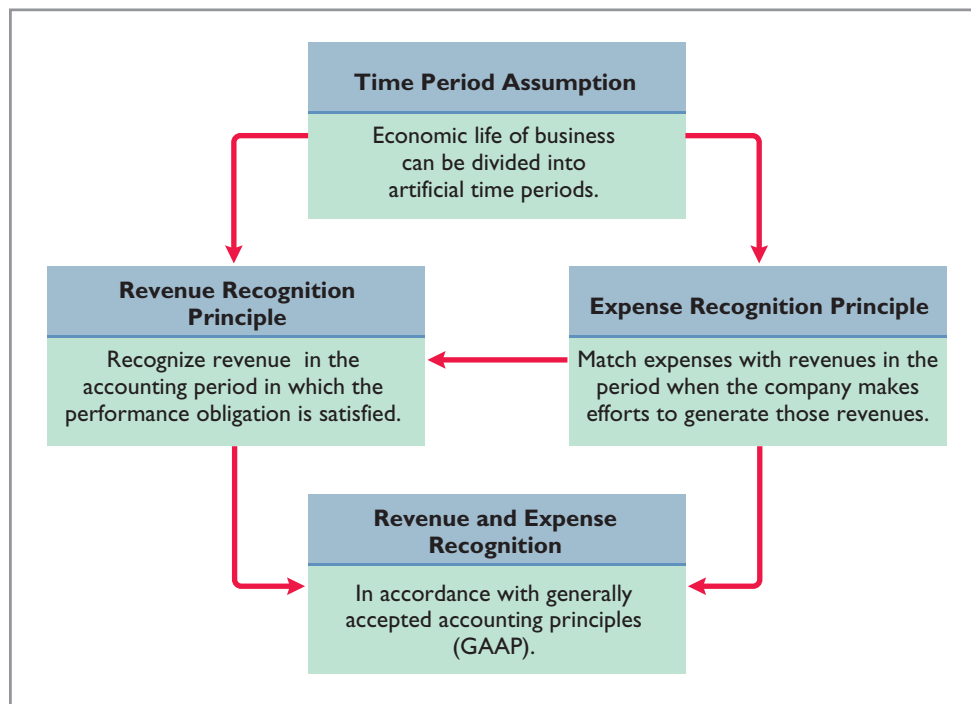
Time Period Assumption

Economic life of business can be divided into artificial time periods.

Revenue Recognition Principle

Recognize revenue in the accounting period in which the performance obligation is satisfied.

Expense Recognition Principle

Match expenses with revenues in the period when the company makes efforts to generate those revenues.

Revenue and Expense Recognition

In accordance with generally accepted accounting principles (GAAP).